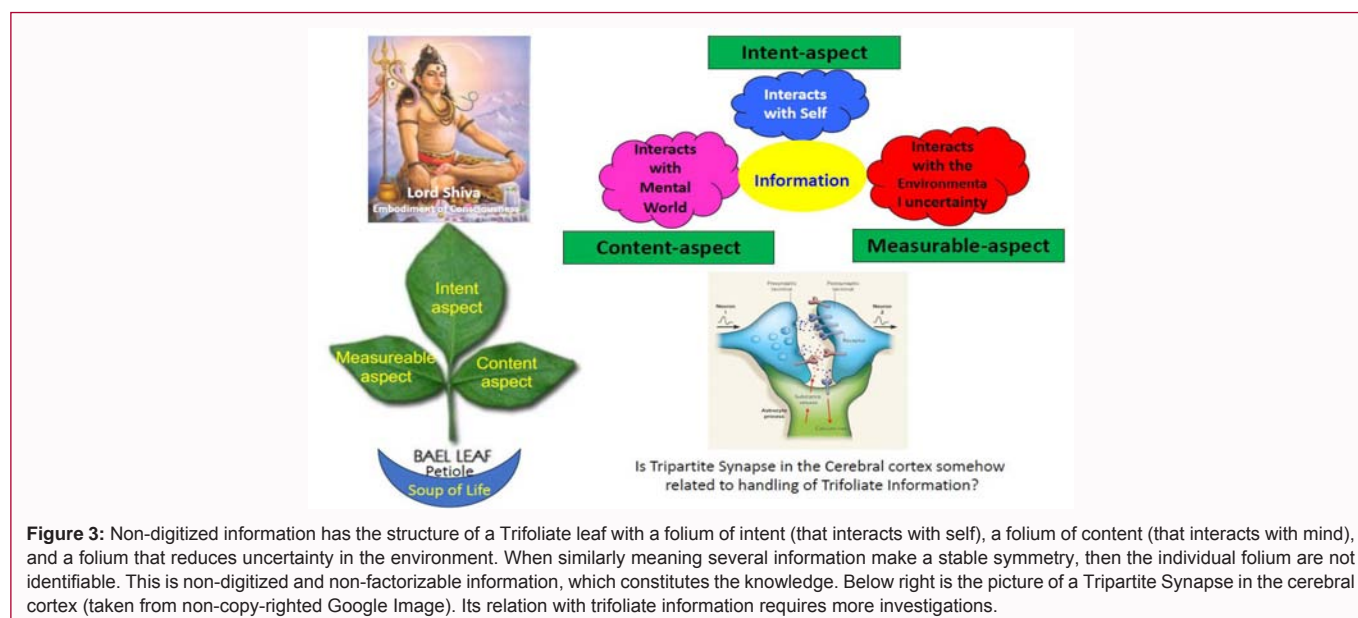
Lord Shiva
Embodiment of Consciousness

Intent aspect

Measureable aspect

Content aspect

BAEL LEAF
Petiole
Soup of Life

Intent-aspect

Interacts with Self

Interacts with Mental World

Information

Interacts with the Environmenta l uncertainty

Content-aspect

Measurable-aspect

Neuron 1

Presynaptic terminal

Postsynaptic terminal

Neuron 2

Receptor

Astrocyte process

Substance release

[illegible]

Is Tripartite Synapse in the Cerebral cortex somehow related to handling of Trifoliate Information?

**Figure 3:** Non-digitized information has the structure of a Trifoliate leaf with a folium of intent (that interacts with self), a folium of content (that interacts with mind), and a folium that reduces uncertainty in the environment. When similarly meaning several information make a stable symmetry, then the individual folium are not identifiable. This is non-digitized and non-factorizable information, which constitutes the knowledge. Below right is the picture of a Tripartite Synapse in the cerebral cortex (taken from non-copy-righted Google Image). Its relation with trifoliate information requires more investigations.